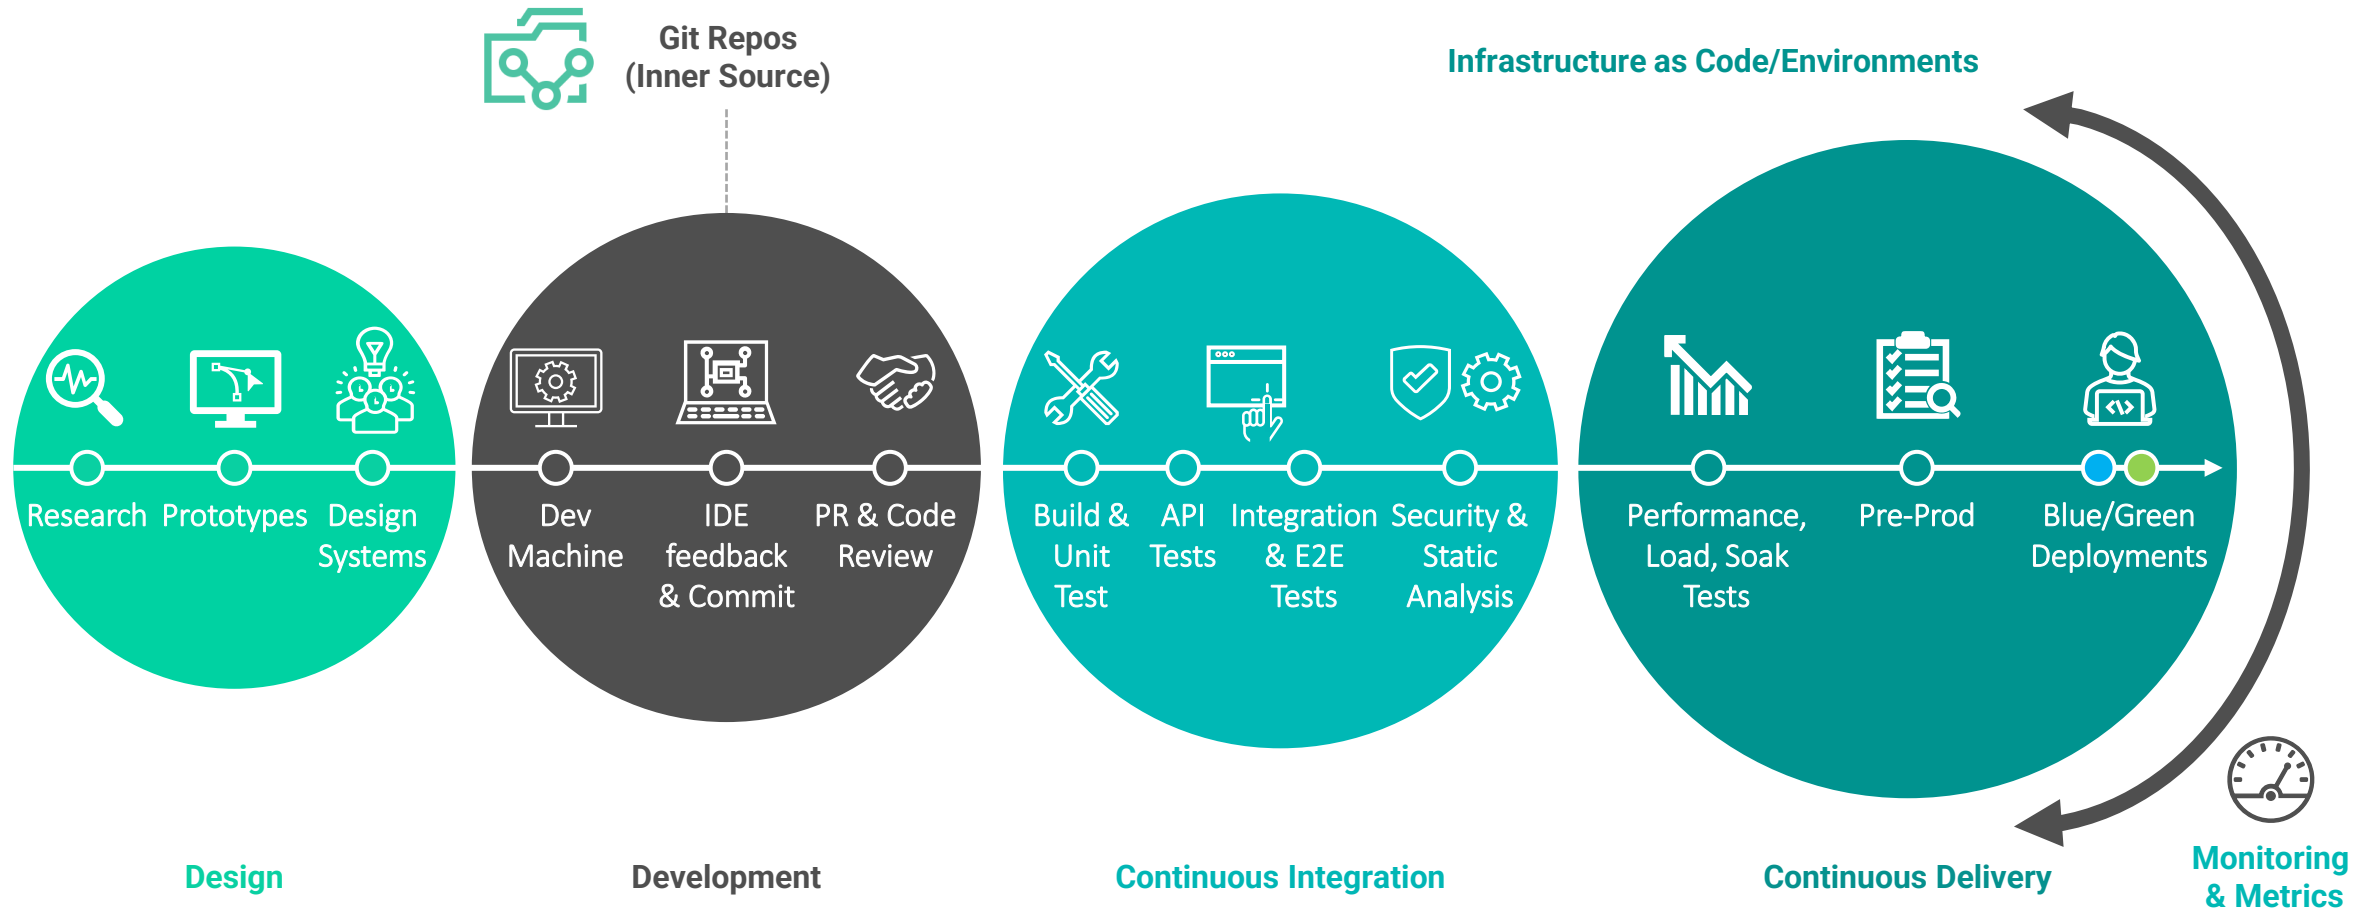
Git Repos
(Inner Source)

Infrastructure as Code/Environments

Research

Prototypes

Design Systems

Dev Machine

IDE feedback & Commit

PR & Code Review

Build & Unit Test

API Tests

Integration & E2E Tests

Security & Static Analysis

Performance, Load, Soak Tests

Pre-Prod

Blue/Green Deployments

Design

Development

Continuous Integration

Continuous Delivery

Monitoring & Metrics